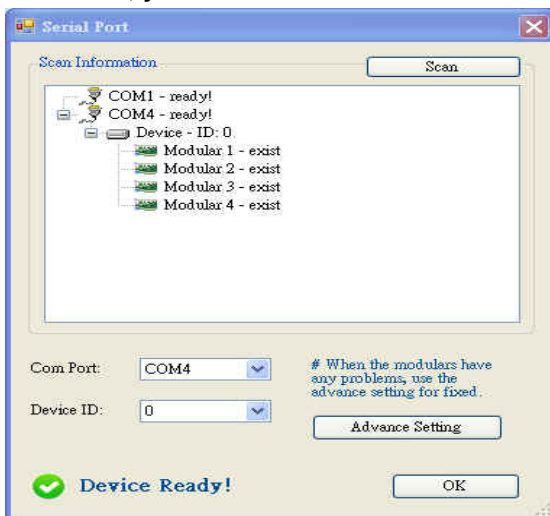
Serial Port

Scan Information

Scan

COM1 - ready!
COM4 - ready!
Device - ID: 0.
Modular 1 - exist
Modular 2 - exist
Modular 3 - exist
Modular 4 - exist

Com Port: COM4

Device ID: 0

# When the modulars have any problems, use the advance setting for fixed.

Advance Setting

Device Ready!

OK